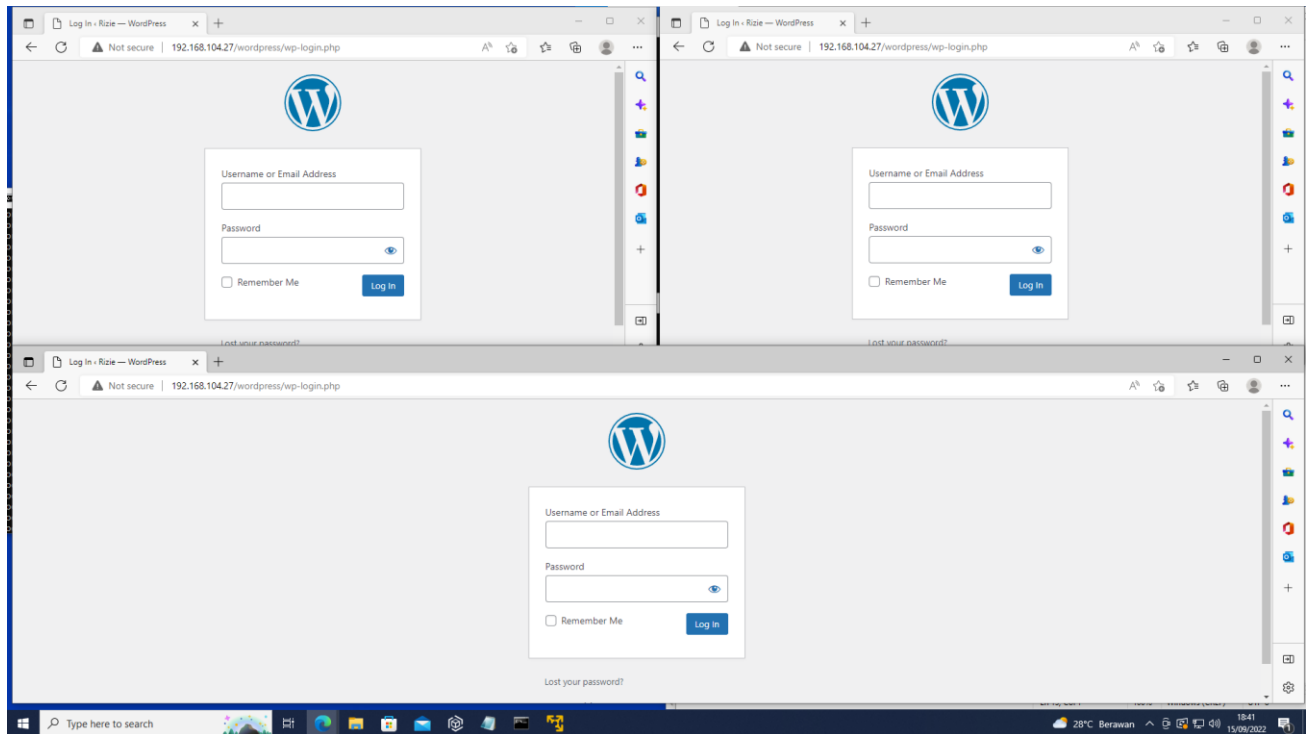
Log In ‹ Rizie — WordPress
Not secure | 192.168.104.27/wordpress/wp-login.php

Username or Email Address

Password

Remember Me
Log In

Lost your password?

Log In ‹ Rizie — WordPress
Not secure | 192.168.104.27/wordpress/wp-login.php

Username or Email Address

Password

Remember Me
Log In

Lost your password?

Log In ‹ Rizie — WordPress
Not secure | 192.168.104.27/wordpress/wp-login.php

Username or Email Address

Password

Remember Me
Log In

Lost your password?

Type here to search
28°C Berawan
18:41
15/09/2022